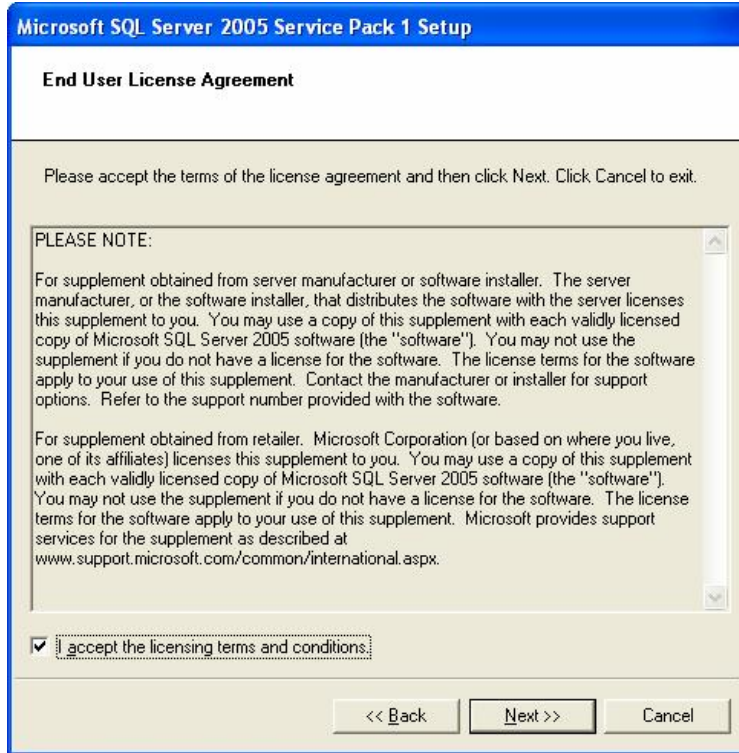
Microsoft SQL Server 2005 Service Pack 1 Setup

End User License Agreement

Please accept the terms of the license agreement and then click Next. Click Cancel to exit.

PLEASE NOTE:

For supplement obtained from server manufacturer or software installer. The server manufacturer, or the software installer, that distributes the software with the server licenses this supplement to you. You may use a copy of this supplement with each validly licensed copy of Microsoft SQL Server 2005 software (the "software"). You may not use the supplement if you do not have a license for the software. The license terms for the software apply to your use of this supplement. Contact the manufacturer or installer for support options. Refer to the support number provided with the software.

For supplement obtained from retailer. Microsoft Corporation (or based on where you live, one of its affiliates) licenses this supplement to you. You may use a copy of this supplement with each validly licensed copy of Microsoft SQL Server 2005 software (the "software"). You may not use the supplement if you do not have a license for the software. The license terms for the software apply to your use of this supplement. Microsoft provides support services for the supplement as described at www.support.microsoft.com/common/international.aspx.

I accept the licensing terms and conditions.

<< Back

Next >>

Cancel